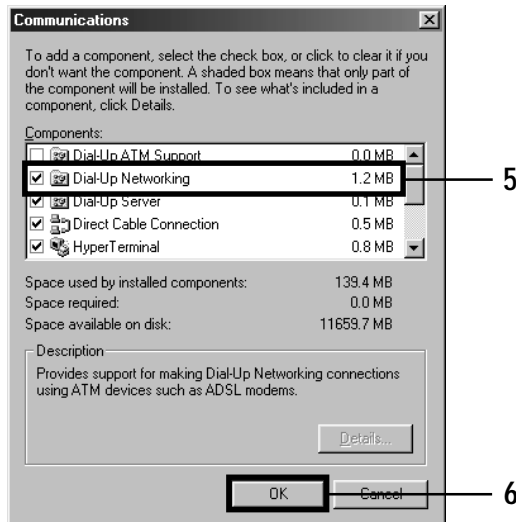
Communications

To add a component, select the check box, or click to clear it if you don't want the component. A shaded box means that only part of the component will be installed. To see what's included in a component, click Details.

Components:

| | | |
|---|---|---|
| ☐ | Dial-Up ATM Support | 0.0 MB |
| ☑ | Dial-Up Networking | 1.2 MB |
| ☑ | Dial-Up Server | 0.1 MB |
| ☑ | Direct Cable Connection | 0.5 MB |
| ☑ | HyperTerminal | 0.8 MB |

Space used by installed components: 139.4 MB
Space required: 0.0 MB
Space available on disk: 11659.7 MB

Description
Provides support for making Dial-Up Networking connections using ATM devices such as ADSL modems.

Details...

OK Cancel

5

6